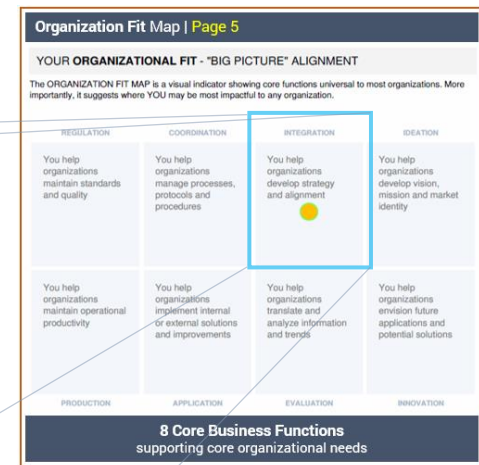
Organization Fit Map | Page 5

YOUR ORGANIZATIONAL FIT - "BIG PICTURE" ALIGNMENT

The ORGANIZATION FIT MAP is a visual indicator showing core functions universal to most organizations. More importantly, it suggests where YOU may be most impactful to any organization.

| REGULATION | COORDINATION | INTEGRATION | IDEATION |
|---|---|---|---|
| You help organizations maintain standards and quality | You help organizations manage processes, protocols and procedures | You help organizations develop strategy and alignment | You help organizations develop vision, mission and market identity |
| You help organizations maintain operational productivity | You help organizations implement internal or external solutions and improvements | You help organizations translate and analyze information and trends | You help organizations envision future applications and potential solutions |
| PRODUCTION | APPLICATION | EVALUATION | INNOVATION |

8 Core Business Functions
supporting core organizational needs